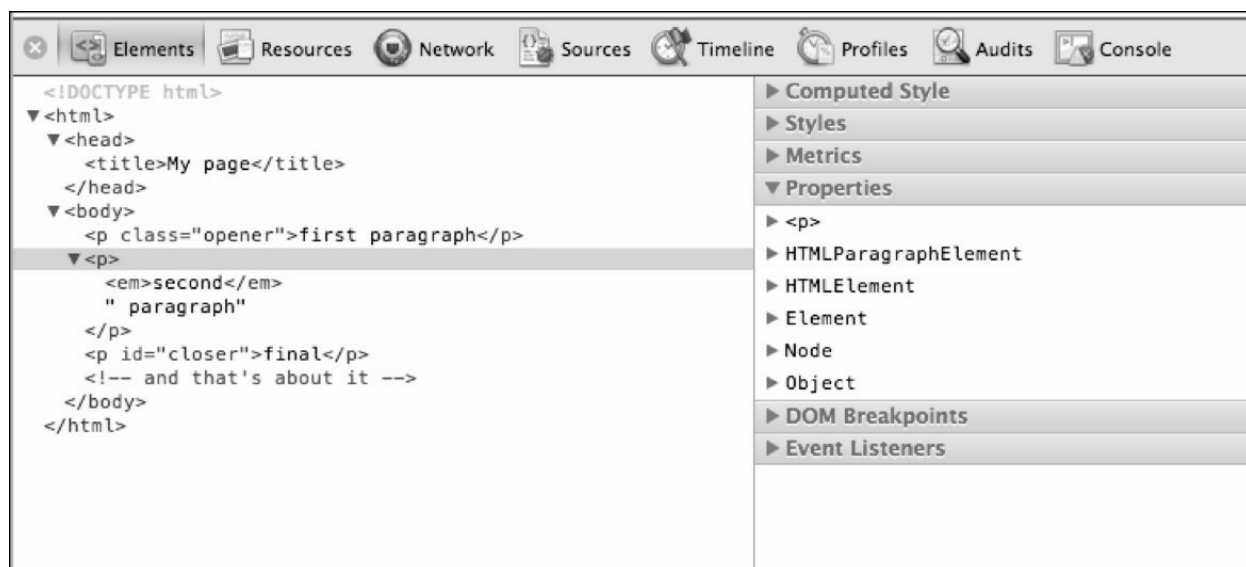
Elements Resources Network Sources Timeline Profiles Audits Console

<!DOCTYPE html>
▼<html>
▼<head>
<title>My page</title>
</head>
▼<body>
<p class="opener">first paragraph</p>
▼<p>
<em>second</em>
" paragraph"
</p>
<p id="closer">final</p>
<!-- and that's about it -->
</body>
</html>

▶ Computed Style
▶ Styles
▶ Metrics
▼ Properties
▶ <p>
▶ HTMLParagraphElement
▶ HTMLElement
▶ Element
▶ Node
▶ Object
▶ DOM Breakpoints
▶ Event Listeners